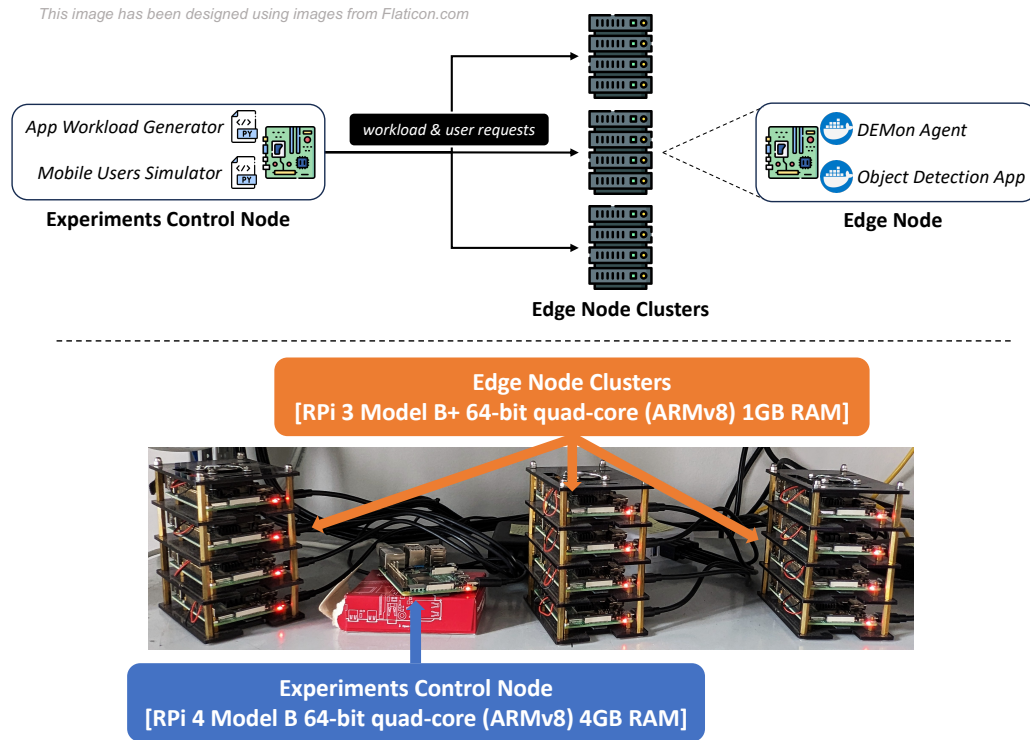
This image has been designed using images from Flaticon.com

App Workload Generator
PY
Mobile Users Simulator
PY
Experiments Control Node

workload & user requests

Edge Node Clusters

DEMon Agent
Object Detection App
Edge Node

Edge Node Clusters
[RPi 3 Model B+ 64-bit quad-core (ARMv8) 1GB RAM]

Experiments Control Node
[RPi 4 Model B 64-bit quad-core (ARMv8) 4GB RAM]